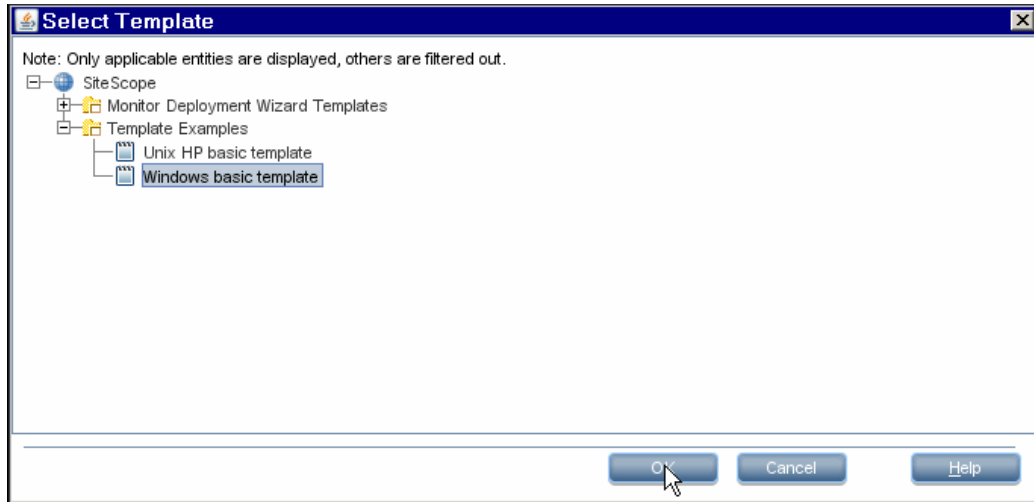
Select Template

Note: Only applicable entities are displayed, others are filtered out.

SiteScope
Monitor Deployment Wizard Templates
Template Examples
Unix HP basic template
Windows basic template

OK
Cancel
Help